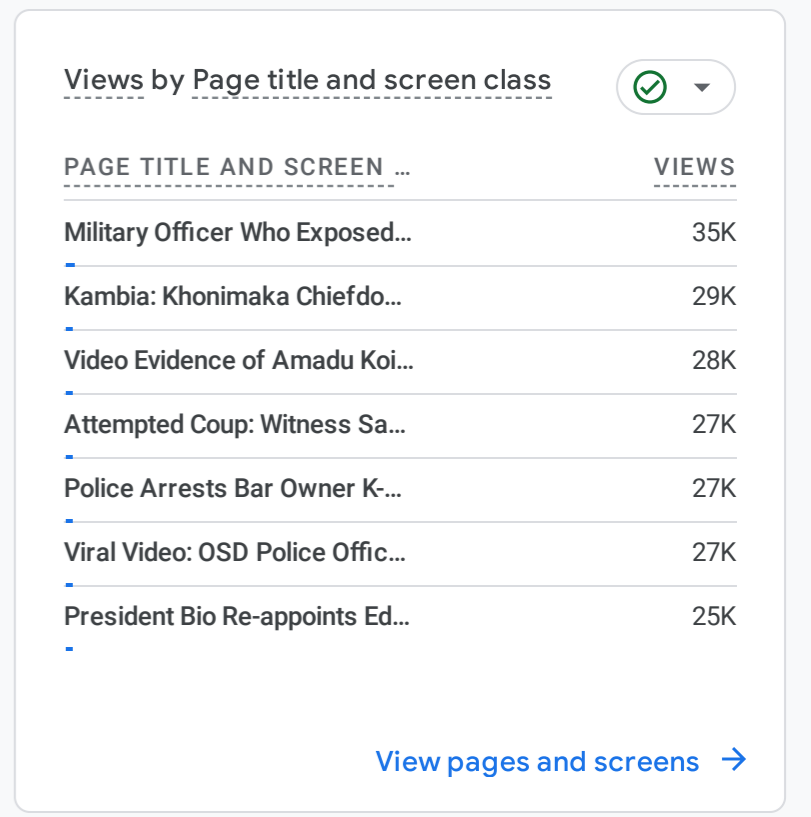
Views by Page title and screen class

| PAGE TITLE AND SCREEN ... | VIEWS |
|---|---|
| Military Officer Who Exposed... | 35K |
| Kambia: Khonimaka Chiefdo... | 29K |
| Video Evidence of Amadu Koi... | 28K |
| Attempted Coup: Witness Sa... | 27K |
| Police Arrests Bar Owner K-... | 27K |
| Viral Video: OSD Police Offic... | 27K |
| President Bio Re-appoints Ed... | 25K |

View pages and screens →